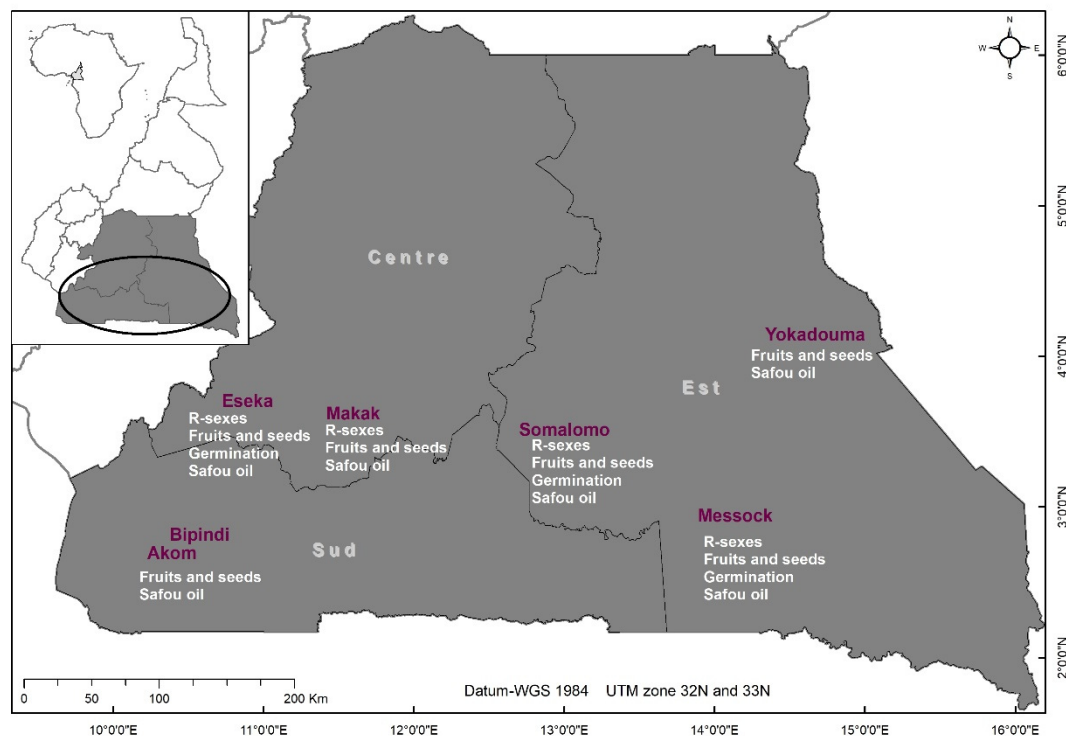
N
W E
S

6°0'0"N
5°0'0"N
4°0'0"N
3°0'0"N
2°0'0"N

Centre

Yokadouma
Fruits and seeds
Safou oil

Est

Eseka
R-sexes
Fruits and seeds
Germination
Safou oil

Makak
R-sexes
Fruits and seeds
Safou oil

Somalomo
R-sexes
Fruits and seeds
Germination
Safou oil

Messock
R-sexes
Fruits and seeds
Germination
Safou oil

Bipindi
Akom
Fruits and seeds
Safou oil

Sud

0 50 100 200 Km

Datum-WGS 1984 UTM zone 32N and 33N

10°0'0"E 11°0'0"E 12°0'0"E 13°0'0"E 14°0'0"E 15°0'0"E 16°0'0"E